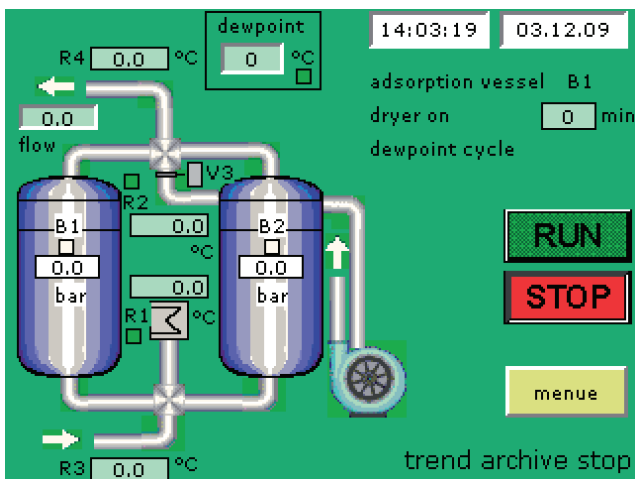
dewpoint
0 °C

R4 0.0 °C

14:03:19
03.12.09

adsorption vessel B1

dryer on 0 min

dewpoint cycle

0.0
flow

V3

R2

0.0
°C

B1
0.0
bar

B2
0.0
bar

0.0
R1 °C

RUN

STOP

menue

R3 0.0 °C

trend archive stop